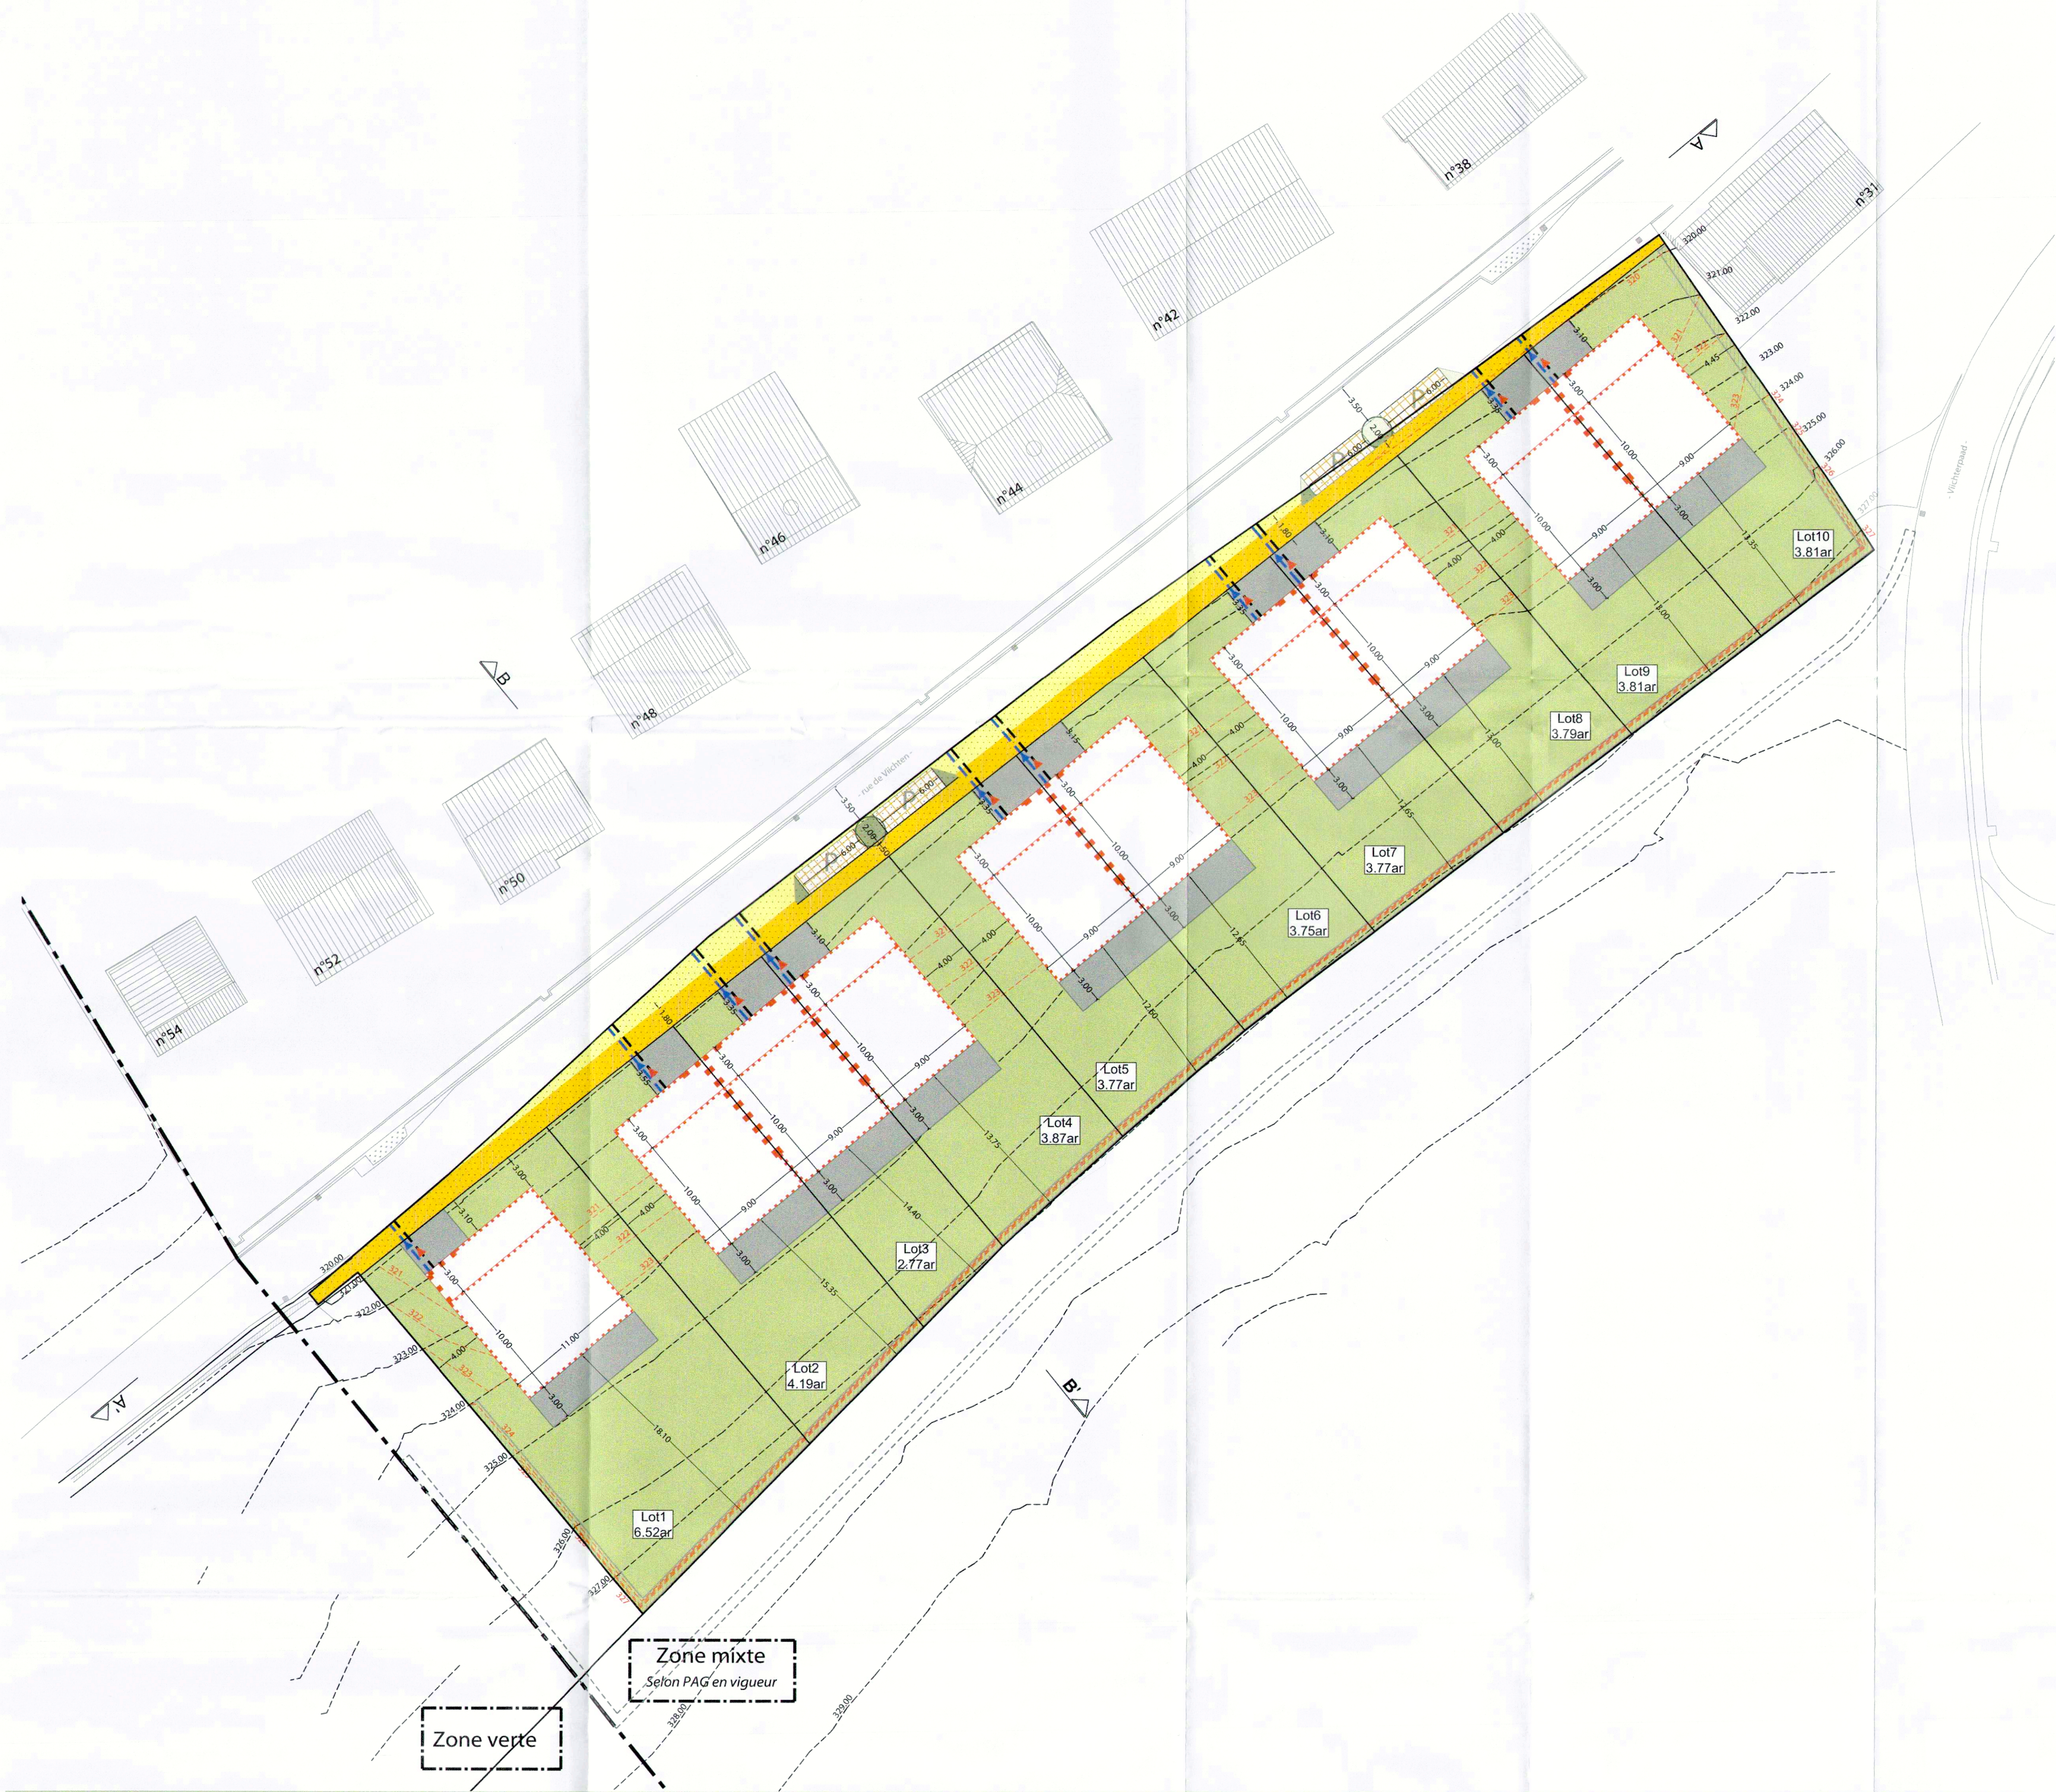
n°38
A
n°31
n°42
n°44
n°46
n°48
B
n°50
n°52
n°54
Lot10
3.81ar
Lot9
3.81ar
Lot8
3.79ar
Lot7
3.77ar
Lot6
3.75ar
Lot5
3.77ar
Lot4
3.87ar
Lot3
2.77ar
Lot2
4.19ar
Lot1
6.52ar
A'
B'
320.00
321.00
322.00
323.00
324.00
325.00
326.00
327.00
328.00
329.00
10.00
9.00
3.00
4.00
Zone mixte
Selon PAG en vigueur
Zone verte